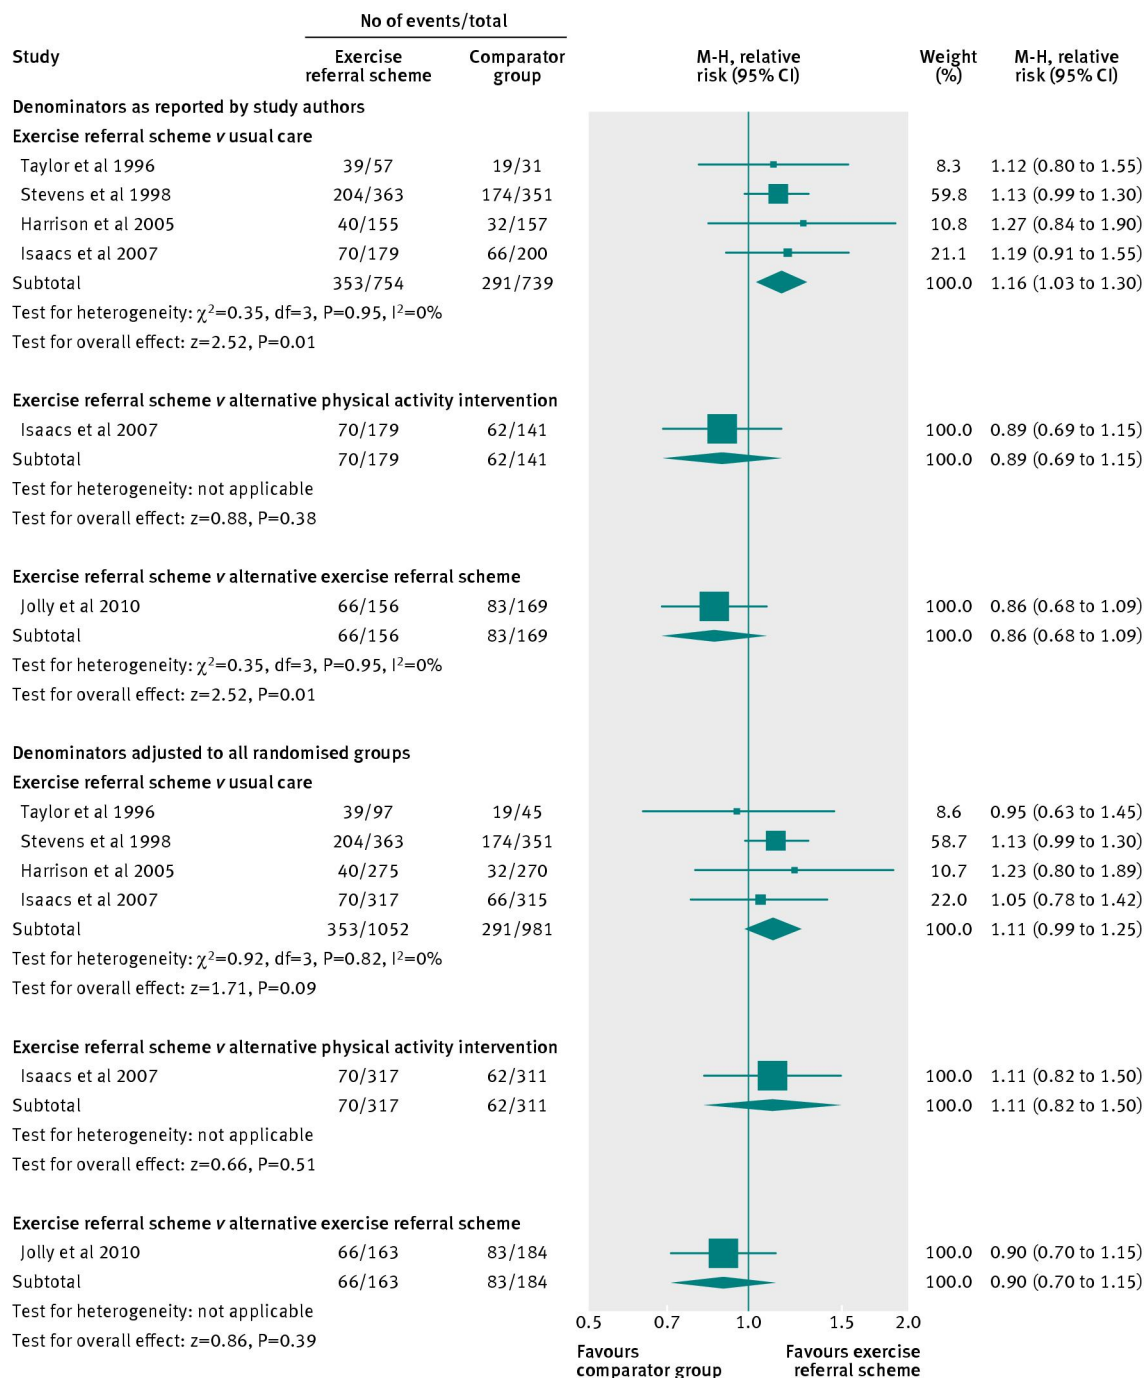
| Study | No of events/total Exercise referral scheme | Comparator group | M-H, relative risk (95% CI) | Weight (%) | M-H, relative risk (95% CI) |
|---|---|---|---|---|---|
| **Denominators as reported by study authors** | | | | | |
| **Exercise referral scheme *v* usual care** | | | | | |
| Taylor et al 1996 | 39/57 | 19/31 | | 8.3 | 1.12 (0.80 to 1.55) |
| Stevens et al 1998 | 204/363 | 174/351 | | 59.8 | 1.13 (0.99 to 1.30) |
| Harrison et al 2005 | 40/155 | 32/157 | | 10.8 | 1.27 (0.84 to 1.90) |
| Isaacs et al 2007 | 70/179 | 66/200 | | 21.1 | 1.19 (0.91 to 1.55) |
| Subtotal | 353/754 | 291/739 | | 100.0 | 1.16 (1.03 to 1.30) |
| Test for heterogeneity: $\chi^2$=0.35, df=3, P=0.95, I$^2$=0% | | | | | |
| Test for overall effect: z=2.52, P=0.01 | | | | | |
| **Exercise referral scheme *v* alternative physical activity intervention** | | | | | |
| Isaacs et al 2007 | 70/179 | 62/141 | | 100.0 | 0.89 (0.69 to 1.15) |
| Subtotal | 70/179 | 62/141 | | 100.0 | 0.89 (0.69 to 1.15) |
| Test for heterogeneity: not applicable | | | | | |
| Test for overall effect: z=0.88, P=0.38 | | | | | |
| **Exercise referral scheme *v* alternative exercise referral scheme** | | | | | |
| Jolly et al 2010 | 66/156 | 83/169 | | 100.0 | 0.86 (0.68 to 1.09) |
| Subtotal | 66/156 | 83/169 | | 100.0 | 0.86 (0.68 to 1.09) |
| Test for heterogeneity: $\chi^2$=0.35, df=3, P=0.95, I$^2$=0% | | | | | |
| Test for overall effect: z=2.52, P=0.01 | | | | | |
| **Denominators adjusted to all randomised groups** | | | | | |
| **Exercise referral scheme *v* usual care** | | | | | |
| Taylor et al 1996 | 39/97 | 19/45 | | 8.6 | 0.95 (0.63 to 1.45) |
| Stevens et al 1998 | 204/363 | 174/351 | | 58.7 | 1.13 (0.99 to 1.30) |
| Harrison et al 2005 | 40/275 | 32/270 | | 10.7 | 1.23 (0.80 to 1.89) |
| Isaacs et al 2007 | 70/317 | 66/315 | | 22.0 | 1.05 (0.78 to 1.42) |
| Subtotal | 353/1052 | 291/981 | | 100.0 | 1.11 (0.99 to 1.25) |
| Test for heterogeneity: $\chi^2$=0.92, df=3, P=0.82, I$^2$=0% | | | | | |
| Test for overall effect: z=1.71, P=0.09 | | | | | |
| **Exercise referral scheme *v* alternative physical activity intervention** | | | | | |
| Isaacs et al 2007 | 70/317 | 62/311 | | 100.0 | 1.11 (0.82 to 1.50) |
| Subtotal | 70/317 | 62/311 | | 100.0 | 1.11 (0.82 to 1.50) |
| Test for heterogeneity: not applicable | | | | | |
| Test for overall effect: z=0.66, P=0.51 | | | | | |
| **Exercise referral scheme *v* alternative exercise referral scheme** | | | | | |
| Jolly et al 2010 | 66/163 | 83/184 | | 100.0 | 0.90 (0.70 to 1.15) |
| Subtotal | 66/163 | 83/184 | | 100.0 | 0.90 (0.70 to 1.15) |
| Test for heterogeneity: not applicable | | | | | |
| Test for overall effect: z=0.86, P=0.39 | | | | | |

0.5 0.7 1.0 1.5 2.0

Favours comparator group    Favours exercise referral scheme